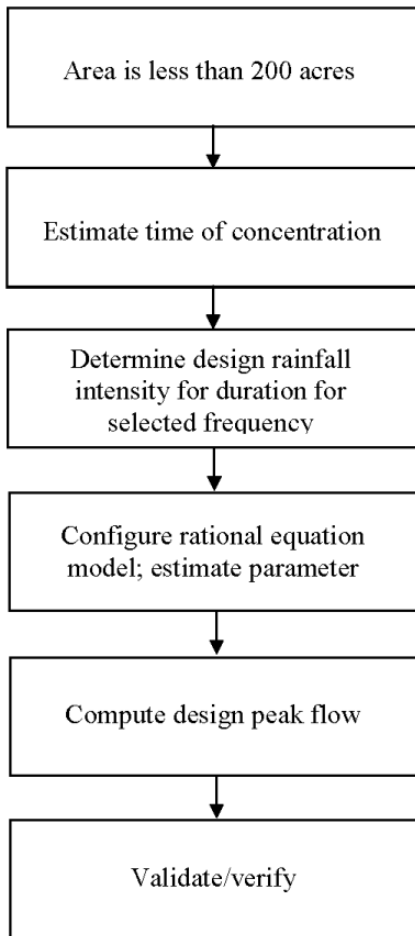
Area is less than 200 acres

Estimate time of concentration

Determine design rainfall intensity for duration for selected frequency

Configure rational equation model; estimate parameter

Compute design peak flow

Validate/verify